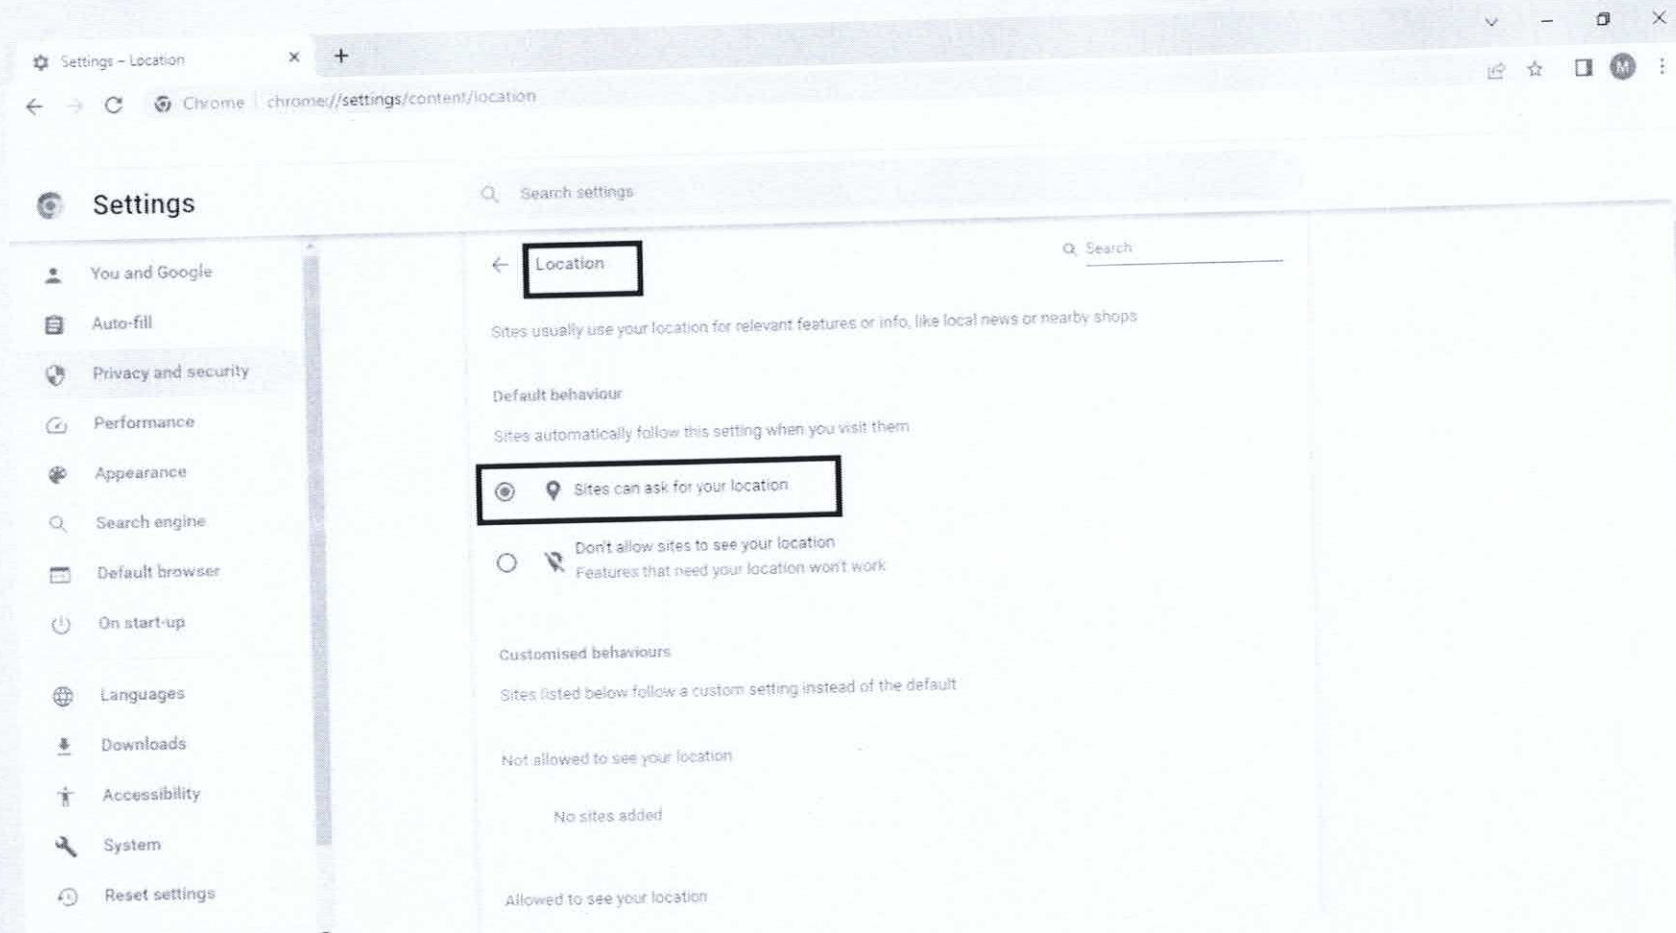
Settings – Location

Chrome | chrome://settings/content/location

M

Settings

Search settings

You and Google
Auto-fill
Privacy and security
Performance
Appearance
Search engine
Default browser
On start-up
Languages
Downloads
Accessibility
System
Reset settings

Location

Search

Sites usually use your location for relevant features or info, like local news or nearby shops

Default behaviour

Sites automatically follow this setting when you visit them

Sites can ask for your location

Don't allow sites to see your location
Features that need your location won't work

Customised behaviours

Sites listed below follow a custom setting instead of the default

Not allowed to see your location

No sites added

Allowed to see your location